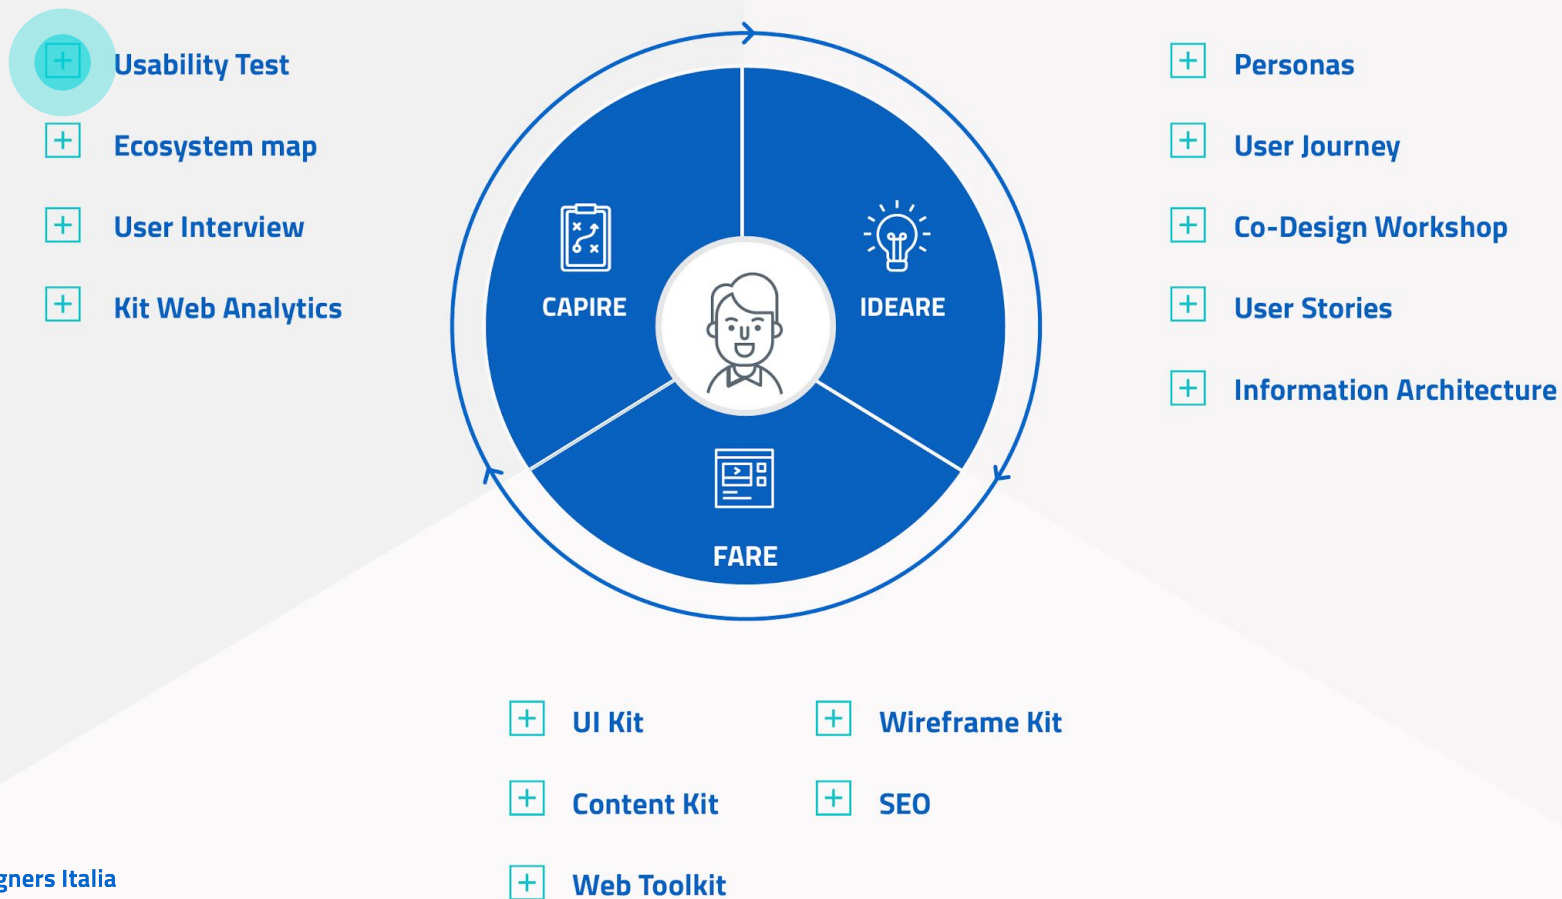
Usability Test

Ecosystem map

User Interview

Kit Web Analytics

CAPIRE

IDEARE

FARE

Personas

User Journey

Co-Design Workshop

User Stories

Information Architecture

UI Kit

Wireframe Kit

Content Kit

SEO

Web Toolkit

gners Italia